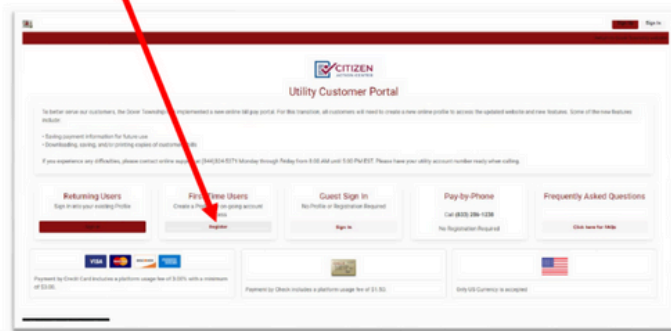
Sign In

CITIZEN

Utility Customer Portal

To better serve our customers, the Dover Township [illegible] implemented a new online bill pay portal. For this transition, all customers will need to create a new online profile to access the updated website and new features. Some of the new features include:

• Saving payment information for future use
• Downloading, saving, and/or printing copies of customers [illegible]

If you experience any difficulties, please contact online support at (844)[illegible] Monday through Friday from 8:00 AM until 5:00 PM EST. Please have your utility account number ready when calling.

Returning Users
Sign in to your existing Profile

First Time Users
Create a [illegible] on-going account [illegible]
Register

Guest Sign In
No Profile or Registration Required
Sign In

Pay-by-Phone
Call (833) 286-1238
No Registration Required

Frequently Asked Questions
Click here for FAQs

VISA DISCOVER

Payment by Credit Card includes a platform usage fee of 3.00% with a minimum of $3.00.

Payment by Check includes a platform usage fee of $1.50.

Only US Currency is accepted